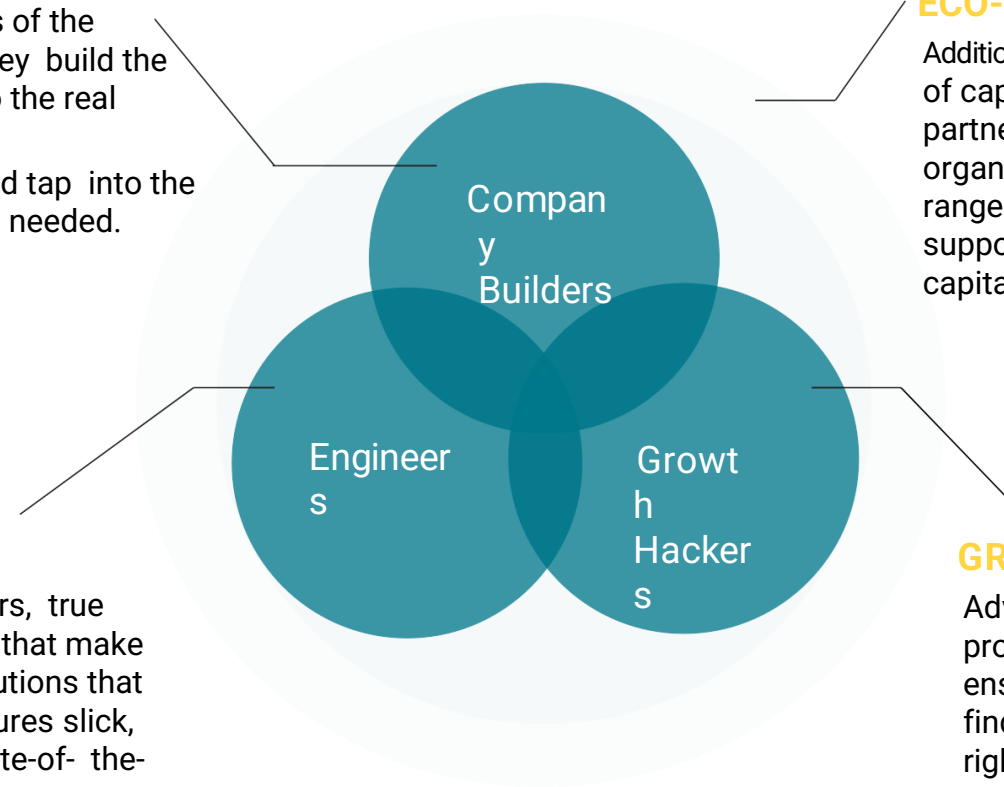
s of the
ey build the
the real

d tap into the
needed.

Compan
y
Builders

ECO-

Additio
of cap
partne
organ
range
suppo
capita

Engineer
s

Growt
h
Hacker
s

rs, true
that make
utions that
ures slick,
te-of- the-

GR

Adv
pro
ens
fine
righ